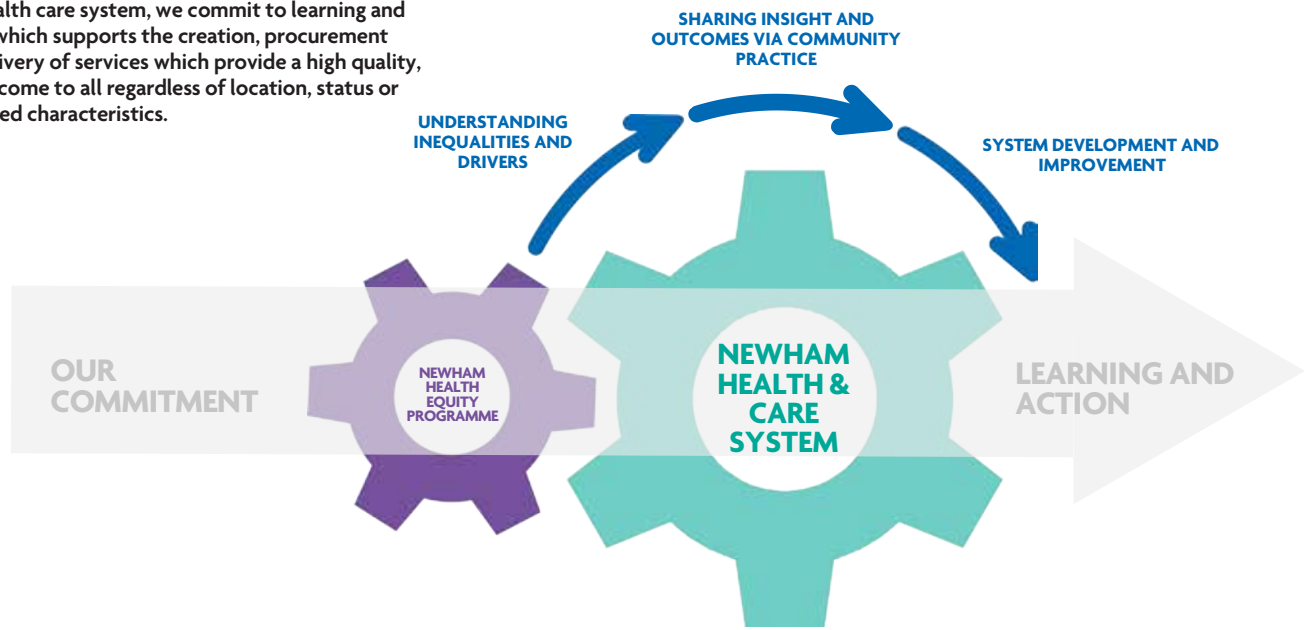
alth care system, we commit to learning and which supports the creation, procurement ivery of services which provide a high quality, come to all regardless of location, status or ed characteristics.

UNDERSTANDING INEQUALITIES AND DRIVERS

SHARING INSIGHT AND OUTCOMES VIA COMMUNITY PRACTICE

SYSTEM DEVELOPMENT AND IMPROVEMENT

OUR COMMITMENT

NEWHAM HEALTH EQUITY PROGRAMME

NEWHAM HEALTH & CARE SYSTEM

LEARNING AND ACTION